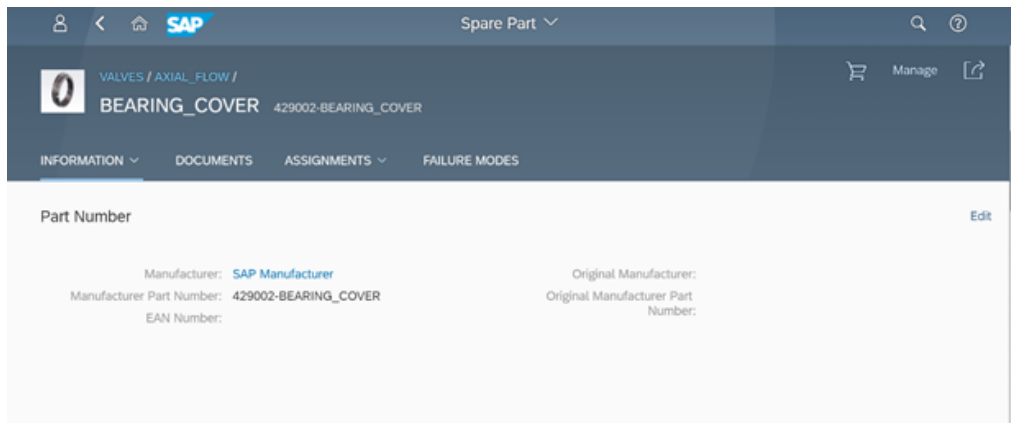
SAP

Spare Part

VALVES / AXIAL_FLOW /

BEARING_COVER 429002-BEARING_COVER

Manage

INFORMATION DOCUMENTS ASSIGNMENTS FAILURE MODES

Part Number

Edit

Manufacturer: SAP Manufacturer
Manufacturer Part Number: 429002-BEARING_COVER
EAN Number:

Original Manufacturer:
Original Manufacturer Part Number: